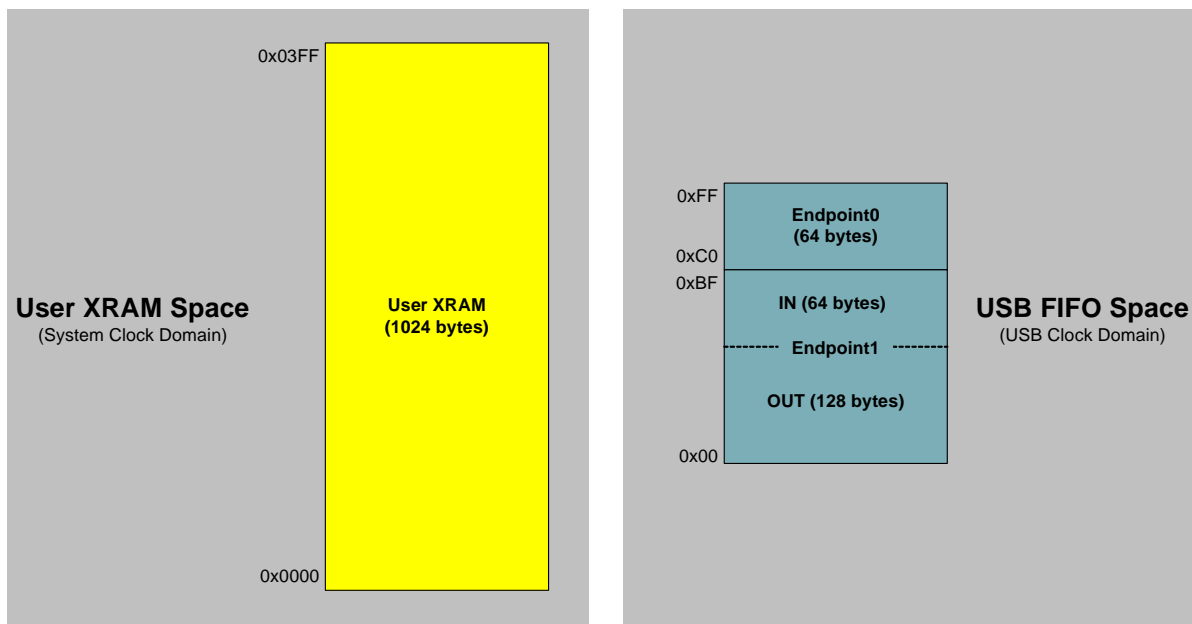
User XRAM Space
(System Clock Domain)

0x03FF

User XRAM
(1024 bytes)

0x0000

0xFF

Endpoint0
(64 bytes)

0xC0

0xBF

IN (64 bytes)

Endpoint1

OUT (128 bytes)

0x00

USB FIFO Space
(USB Clock Domain)